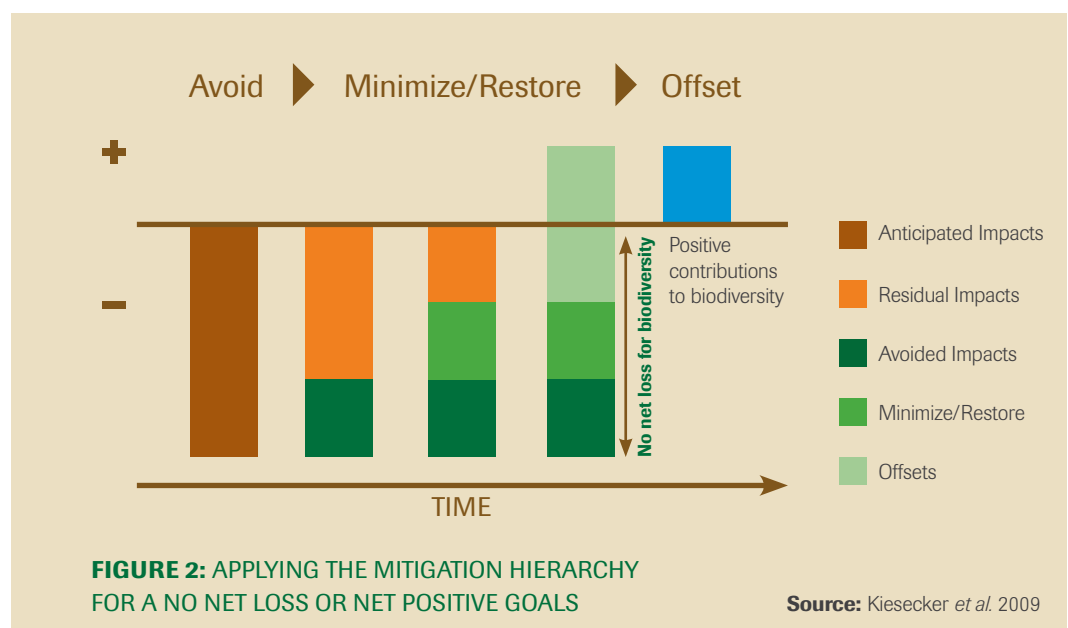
Avoid Minimize/Restore Offset

+

–

No net loss for biodiversity

Positive contributions to biodiversity

Anticipated Impacts

Residual Impacts

Avoided Impacts

Minimize/Restore

Offsets

TIME

FIGURE 2: APPLYING THE MITIGATION HIERARCHY FOR A NO NET LOSS OR NET POSITIVE GOALS

Source: Kiesecker et al. 2009